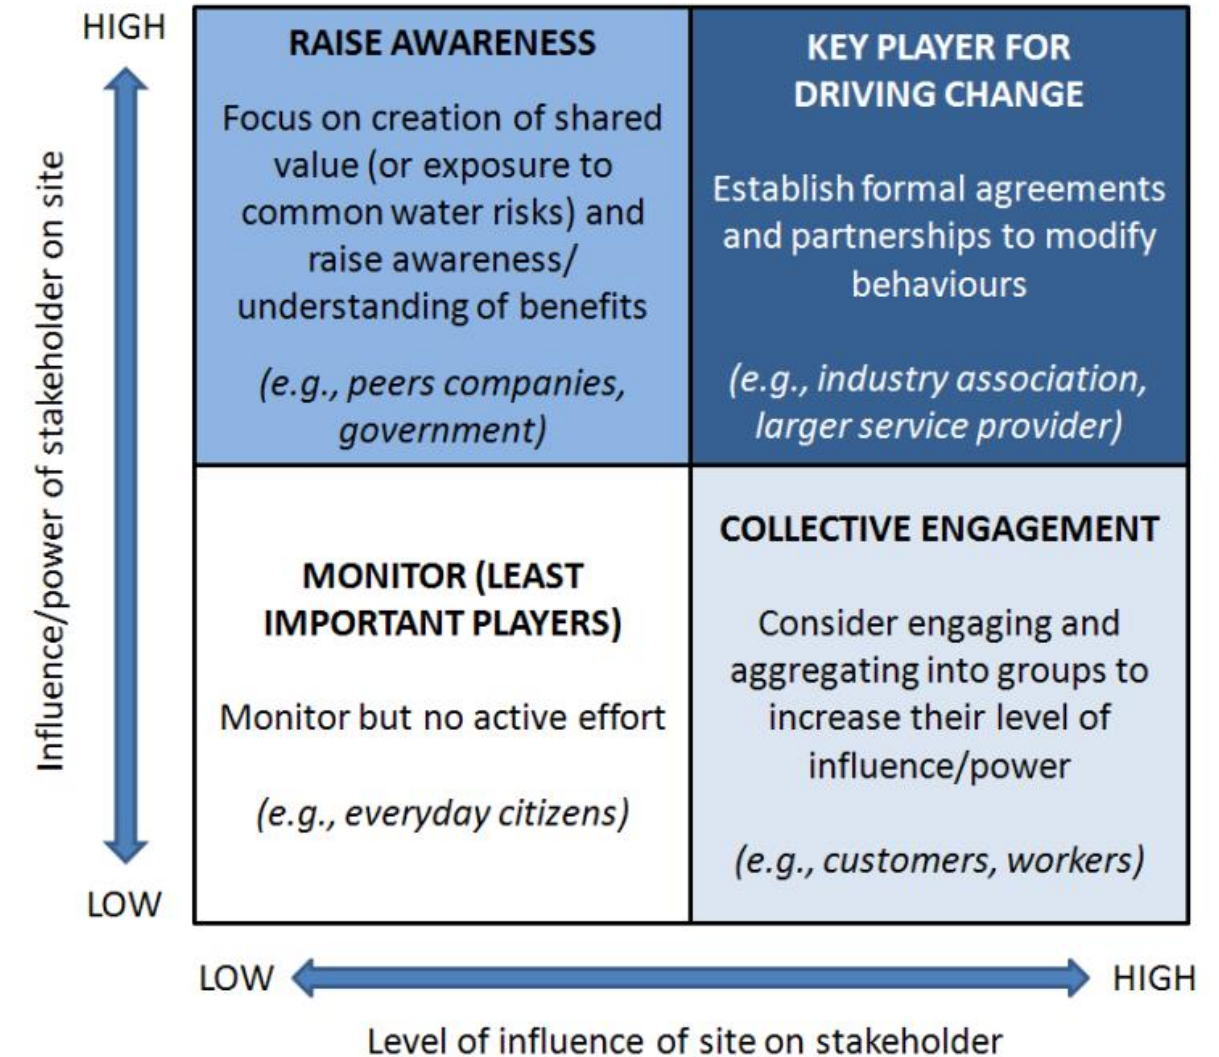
HIGH

Influence/power of stakeholder on site

LOW

RAISE AWARENESS

Focus on creation of shared value (or exposure to common water risks) and raise awareness/ understanding of benefits

(e.g., peers companies, government)

KEY PLAYER FOR DRIVING CHANGE

Establish formal agreements and partnerships to modify behaviours

(e.g., industry association, larger service provider)

MONITOR (LEAST IMPORTANT PLAYERS)

Monitor but no active effort

(e.g., everyday citizens)

COLLECTIVE ENGAGEMENT

Consider engaging and aggregating into groups to increase their level of influence/power

(e.g., customers, workers)

LOW

HIGH

Level of influence of site on stakeholder